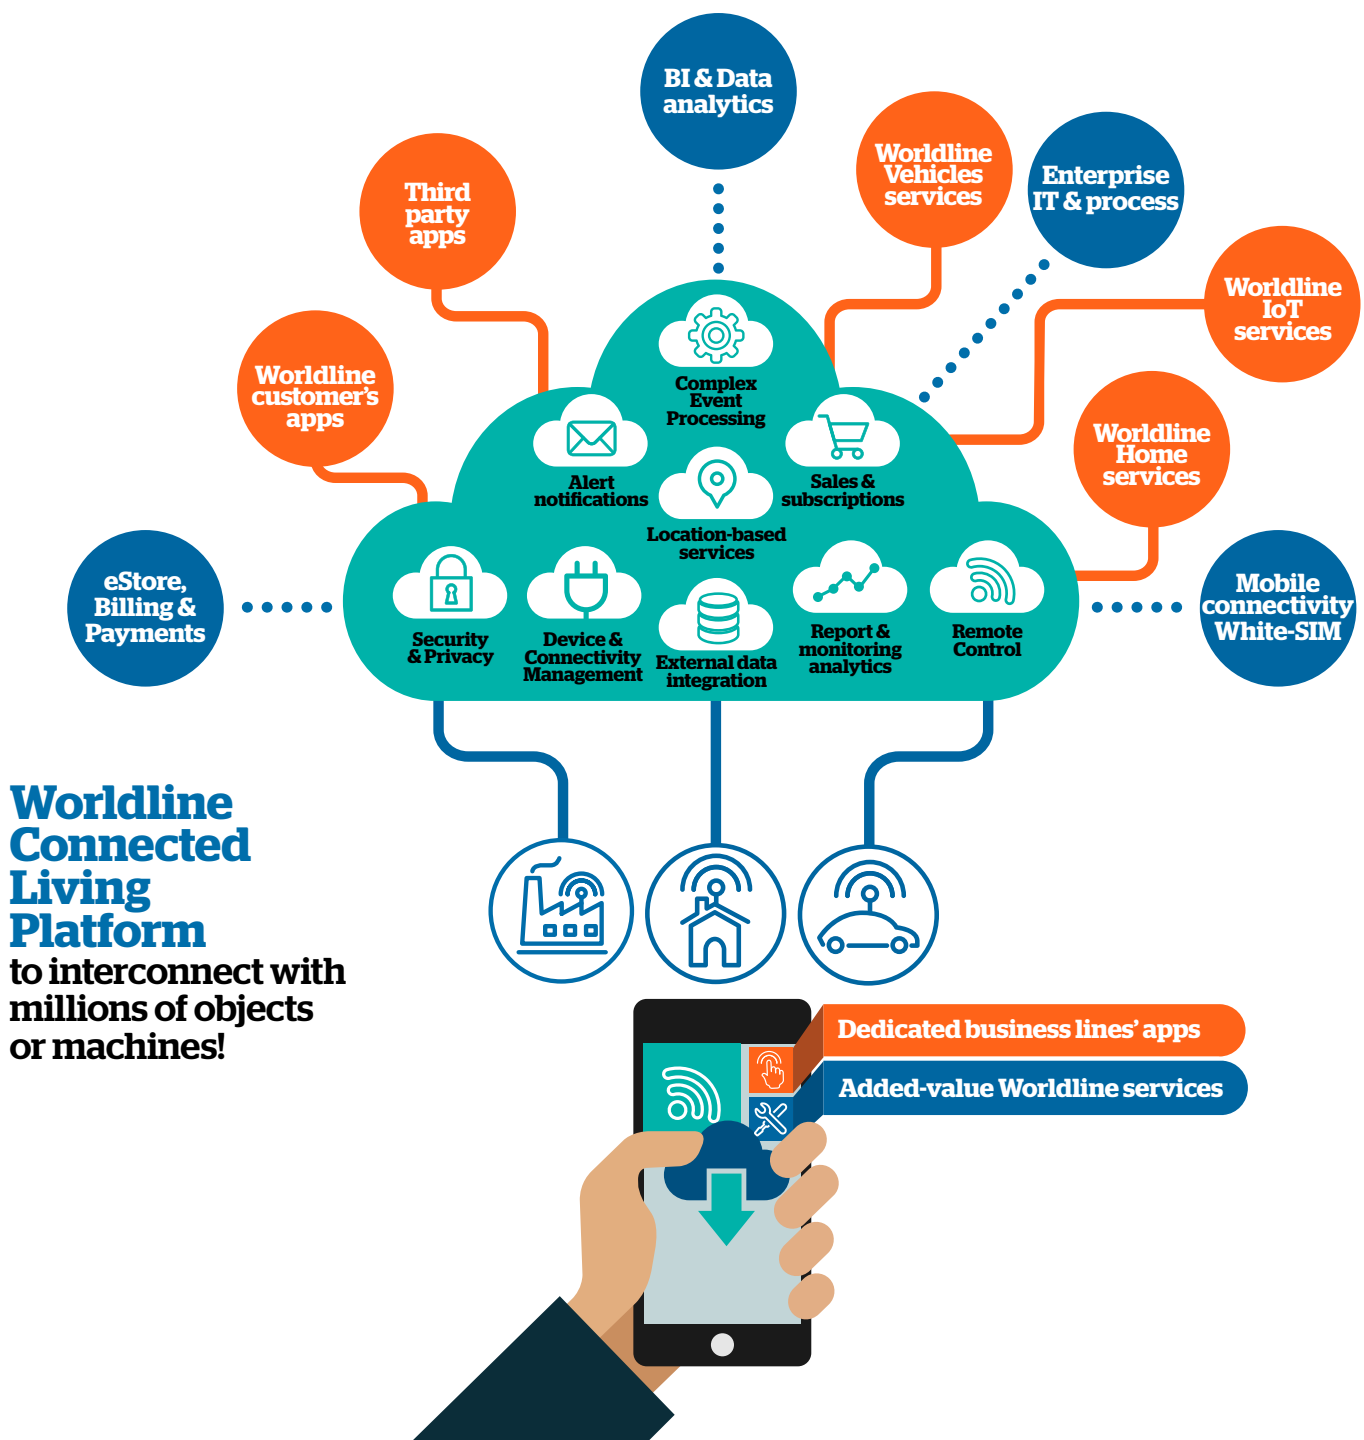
BI & Data analytics

Third party apps

Worldline Vehicles services

Enterprise IT & process

Worldline IoT services

Worldline customer's apps

Worldline Home services

Complex Event Processing

Alert notifications

Sales & subscriptions

Location-based services

eStore, Billing & Payments

Mobile connectivity White-SIM

Security & Privacy

Device & Connectivity Management

External data integration

Report & monitoring analytics

Remote Control

Worldline Connected Living Platform to interconnect with millions of objects or machines!

Dedicated business lines' apps

Added-value Worldline services